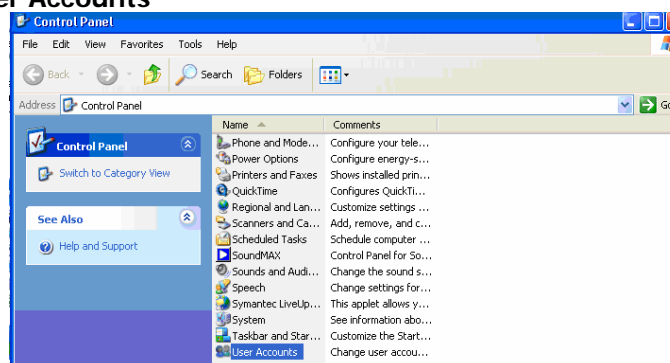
er Accounts

Control Panel

File Edit View Favorites Tools Help

Back Search Folders

Address Control Panel

Go

Control Panel

Switch to Category View

See Also

Help and Support

| Name | Comments |
|---|---|
| Phone and Mode... | Configure your tele... |
| Power Options | Configure energy-s... |
| Printers and Faxes | Shows installed prin... |
| QuickTime | Configures QuickTi... |
| Regional and Lan... | Customize settings ... |
| Scanners and Ca... | Add, remove, and c... |
| Scheduled Tasks | Schedule computer ... |
| SoundMAX | Control Panel for So... |
| Sounds and Audi... | Change the sound s... |
| Speech | Change settings for... |
| Symantec LiveUp... | This applet allows y... |
| System | See information abo... |
| Taskbar and Star... | Customize the Start... |
| User Accounts | Change user accou... |